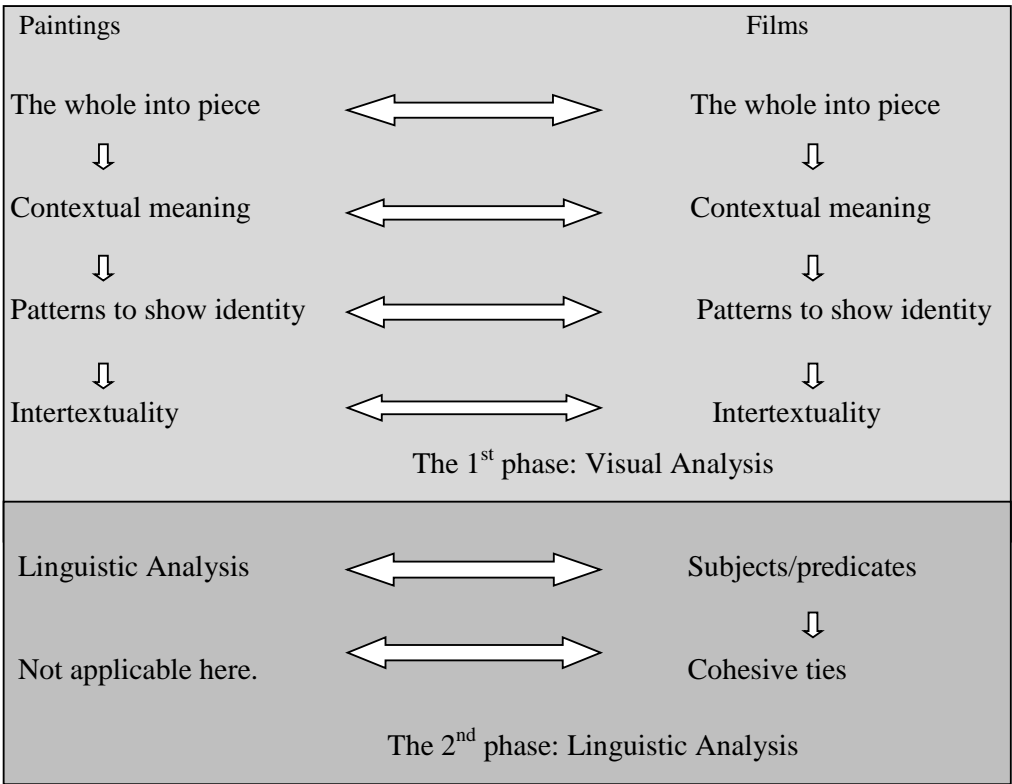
Paintings

Films

The whole into piece

The whole into piece

Contextual meaning

Contextual meaning

Patterns to show identity

Patterns to show identity

Intertextuality

Intertextuality

The 1$^{st}$ phase: Visual Analysis

Linguistic Analysis

Subjects/predicates

Not applicable here.

Cohesive ties

The 2$^{nd}$ phase: Linguistic Analysis